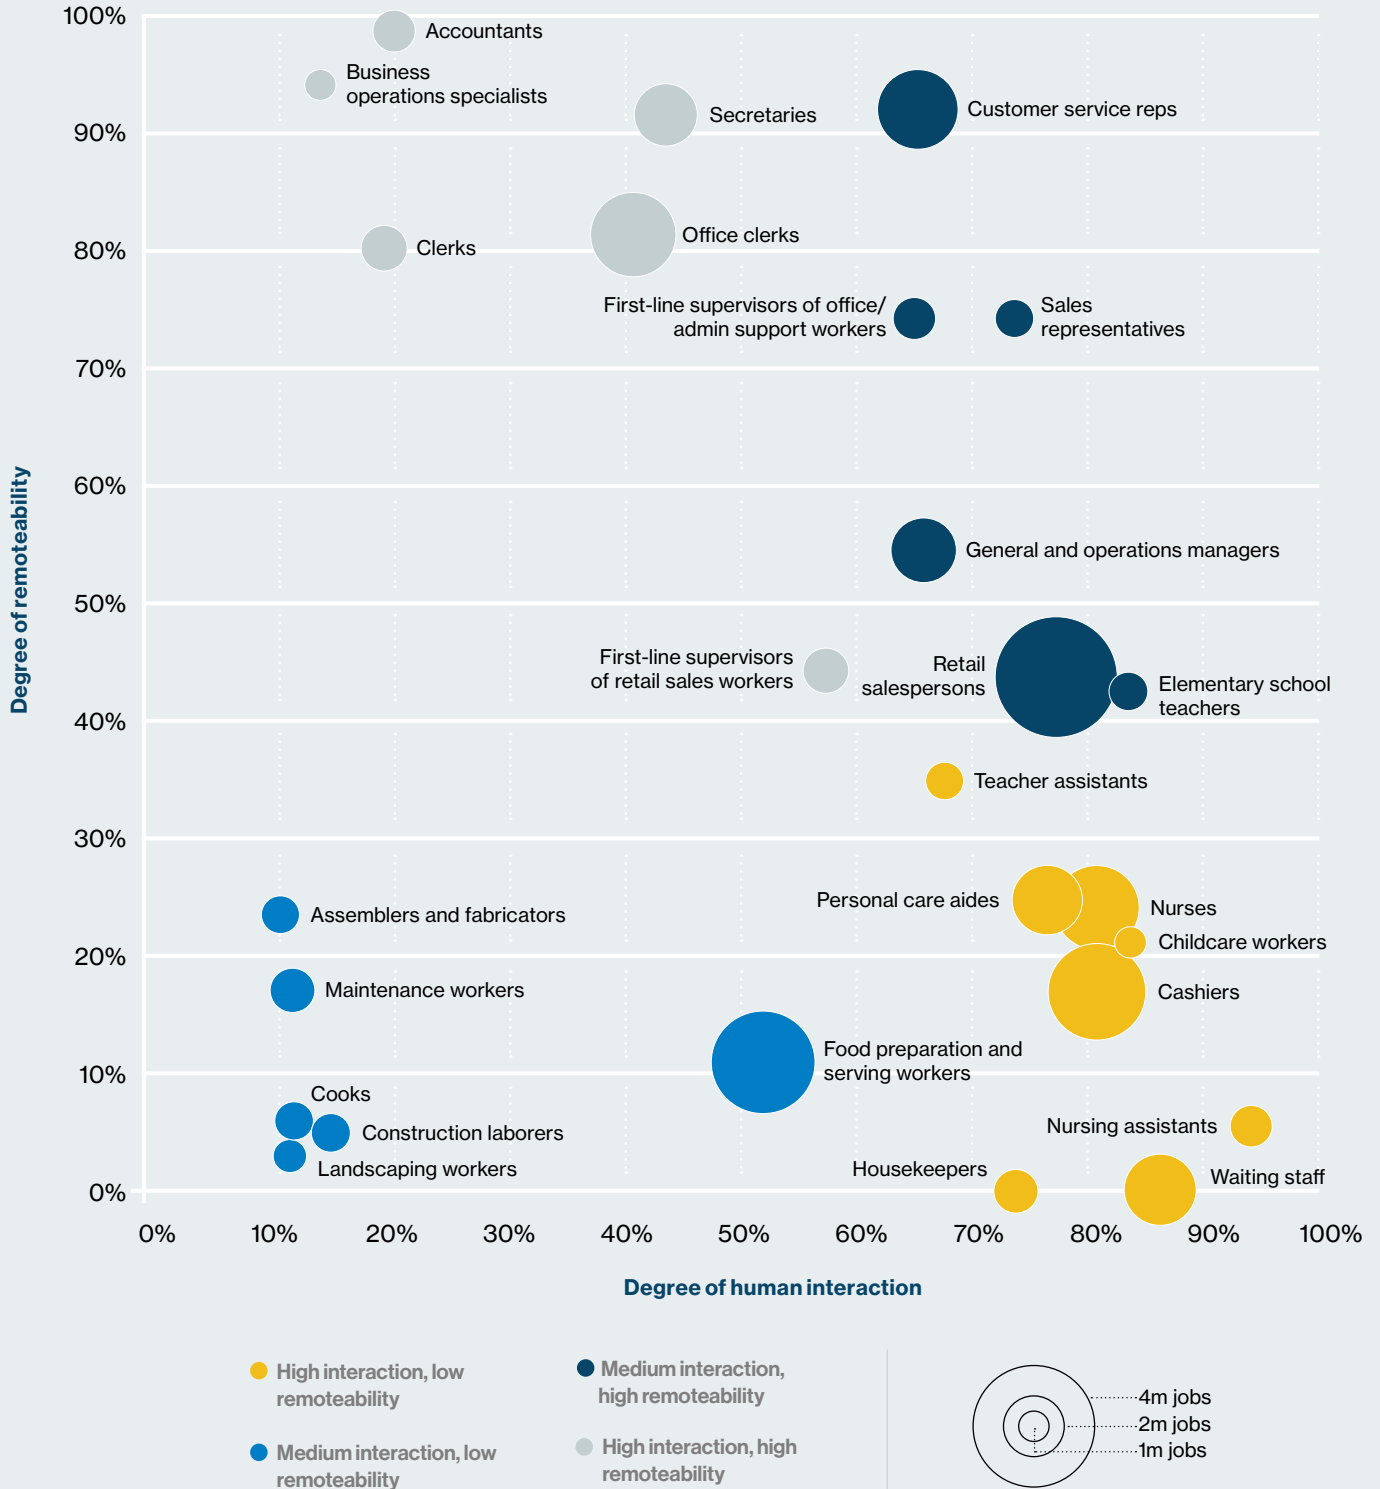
100%
90%
80%
70%
60%
50%
40%
30%
20%
10%
0%

Degree of remoteability

Accountants
Business operations specialists
Secretaries
Customer service reps
Clerks
Office clerks
First-line supervisors of office/ admin support workers
Sales representatives
General and operations managers
First-line supervisors of retail sales workers
Retail salespersons
Elementary school teachers
Teacher assistants
Personal care aides
Nurses
Childcare workers
Assemblers and fabricators
Maintenance workers
Cashiers
Food preparation and serving workers
Cooks
Construction laborers
Landscaping workers
Nursing assistants
Housekeepers
Waiting staff

0%
10%
20%
30%
40%
50%
60%
70%
80%
90%
100%

Degree of human interaction

High interaction, low remoteability
Medium interaction, low remoteability
Medium interaction, high remoteability
High interaction, high remoteability

4m jobs
2m jobs
1m jobs